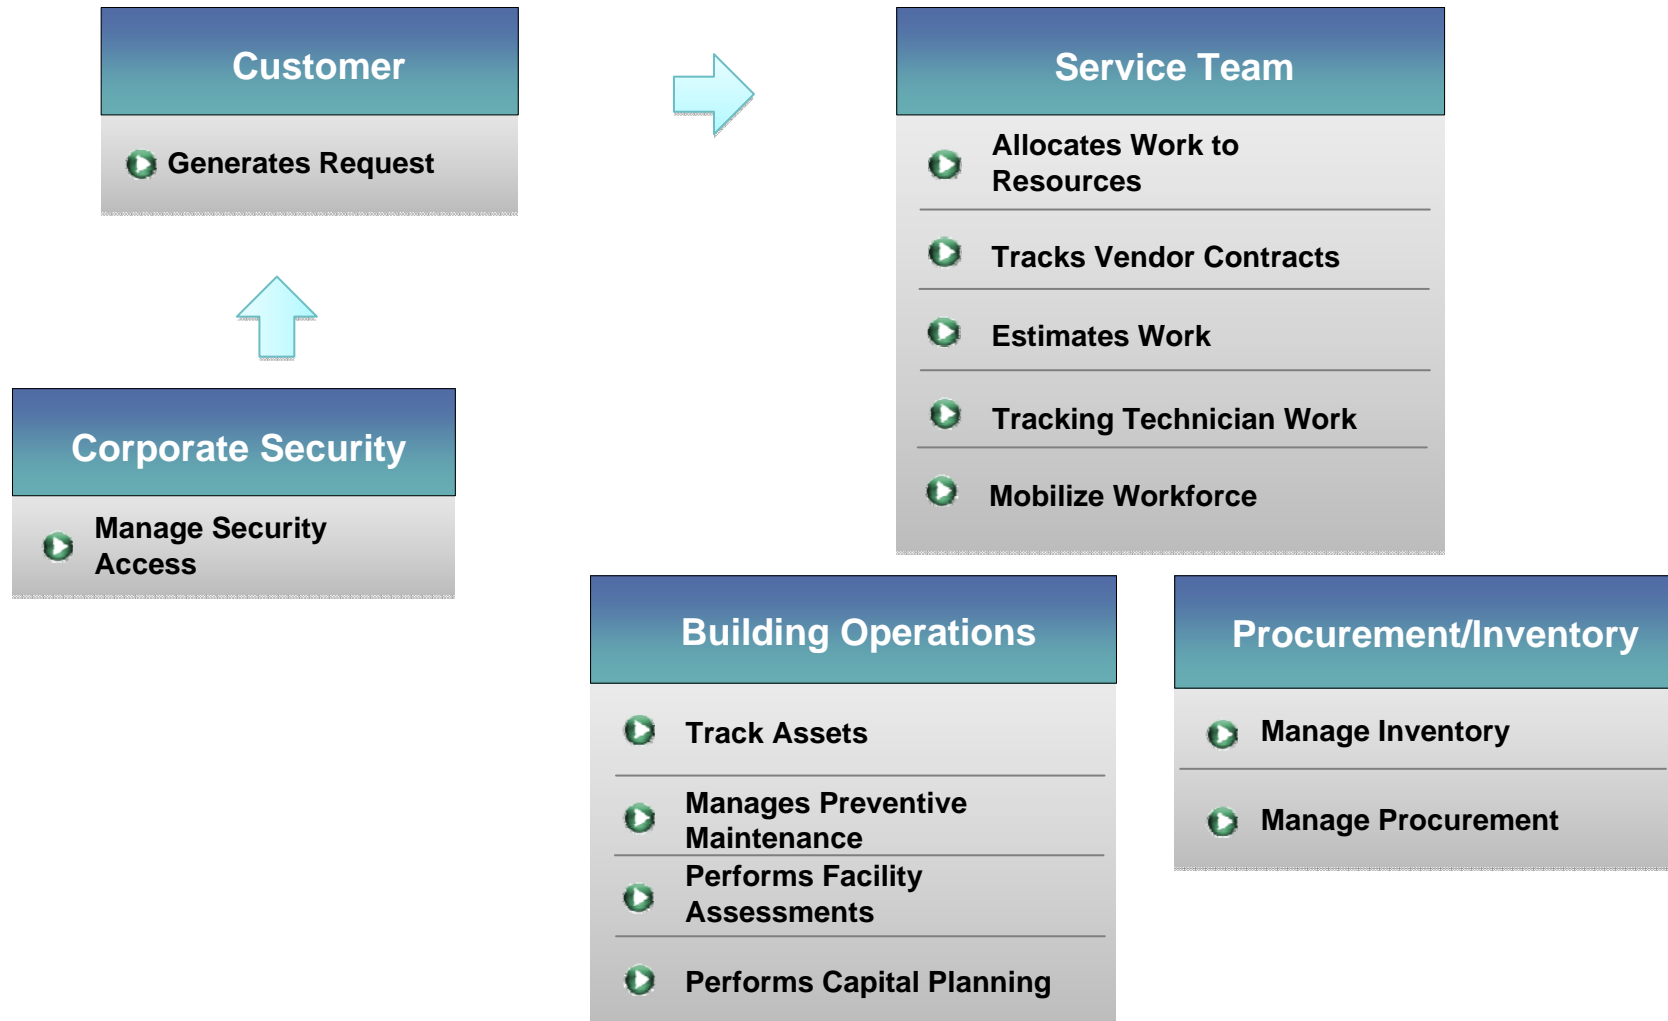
Customer

Generates Request

Service Team

Allocates Work to Resources

Tracks Vendor Contracts

Estimates Work

Tracking Technician Work

Mobilize Workforce

Corporate Security

Manage Security Access

Building Operations

Track Assets

Manages Preventive Maintenance

Performs Facility Assessments

Performs Capital Planning

Procurement/Inventory

Manage Inventory

Manage Procurement